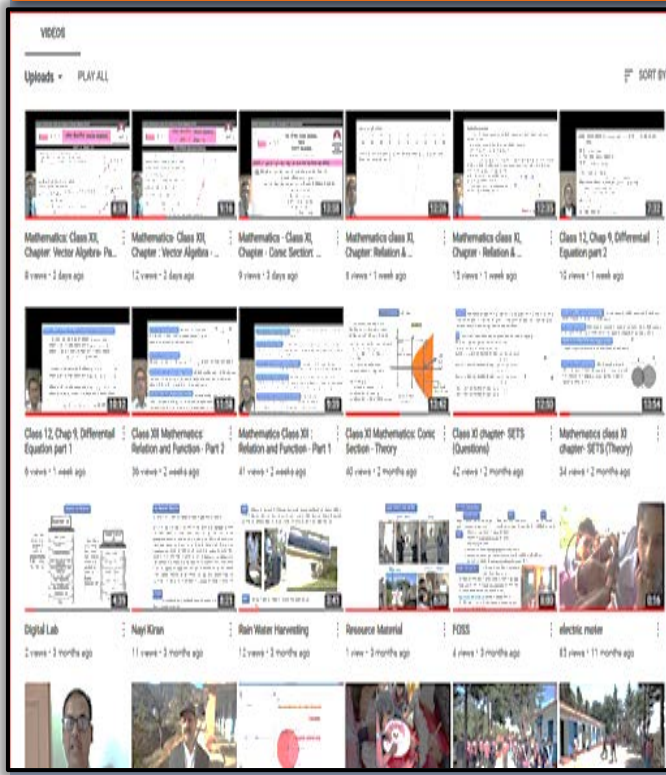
VIDEOS

Uploads ▾ PLAY ALL

SORT BY

8:18
Mathematics: Class XII, Chapter: Vector Algebra- Pa...
8 views • 2 days ago

7:16
Mathematics- Class XII, Chapter : Vector Algebra - ...
12 views • 2 days ago

13:08
Mathematics - Class XI, Chapter - Conic Section: ...
9 views • 3 days ago

12:28
Mathematics class XI, Chapter: Relation & ...
8 views • 1 week ago

12:35
Mathematics class XI, Chapter - Relation & ...
15 views • 1 week ago

7:32
Class 12, Chap 9, Differential Equation part 2
10 views • 1 week ago

10:13
Class 12, Chap 9, Differential Equation part 1
6 views • 1 week ago

11:58
Class XII Mathematics: Relation and Function - Part 2
36 views • 2 weeks ago

9:33
Mathematics Class XII : Relation and Function - Part 1
41 views • 2 weeks ago

13:42
Class XI Mathematics: Conic Section - Theory
40 views • 2 months ago

12:50
Class XI chapter- SETS (Questions)
42 views • 2 months ago

13:54
Mathematics class XI chapter- SETS (Theory)
34 views • 2 months ago

4:31
Digital Lab
2 views • 3 months ago

5:21
Nayi Kiran
11 views • 3 months ago

2:41
Rain Water Harvesting
12 views • 3 months ago

Resource Material
1 view • 3 months ago

5:00
FOSS
4 views • 3 months ago

0:16
electric meter
83 views • 11 months ago